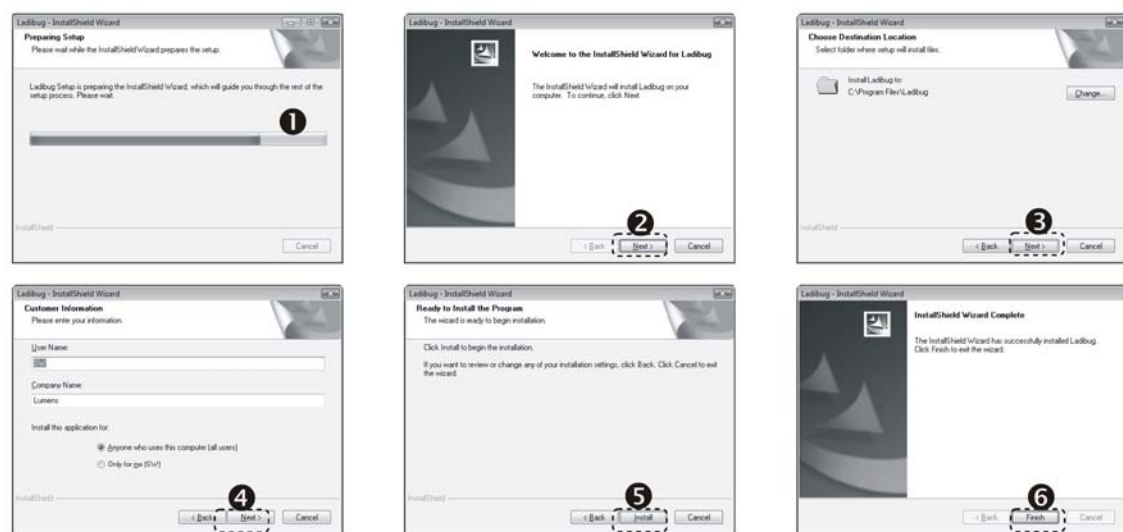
Ladibug - InstallShield Wizard

Preparing Setup
Please wait while the InstallShield Wizard prepares the setup.

Ladibug Setup is preparing the InstallShield Wizard, which will guide you through the rest of the setup process. Please wait.

❶

InstallShield

Cancel

Ladibug - InstallShield Wizard

Welcome to the InstallShield Wizard for Ladibug

The InstallShield Wizard will install Ladibug on your computer. To continue, click Next.

❷

< Back Next > Cancel

Ladibug - InstallShield Wizard

Choose Destination Location
Select folder where setup will install files.

Install Ladibug to:
C:\Program Files\Ladibug

Change...

InstallShield

❸

< Back Next > Cancel

Ladibug - InstallShield Wizard

Customer Information
Please enter your information.

User Name:
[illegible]

Company Name:
Lumens

Install this application for:

Anyone who uses this computer (all users)

Only for me (SW)

InstallShield

❹

< Back Next > Cancel

Ladibug - InstallShield Wizard

Ready to Install the Program
The wizard is ready to begin installation.

Click Install to begin the installation.

If you want to review or change any of your installation settings, click Back. Click Cancel to exit the wizard.

InstallShield

❺

< Back Install Cancel

Ladibug - InstallShield Wizard

InstallShield Wizard Complete

The InstallShield Wizard has successfully installed Ladibug. Click Finish to exit the wizard.

❻

< Back Finish Cancel